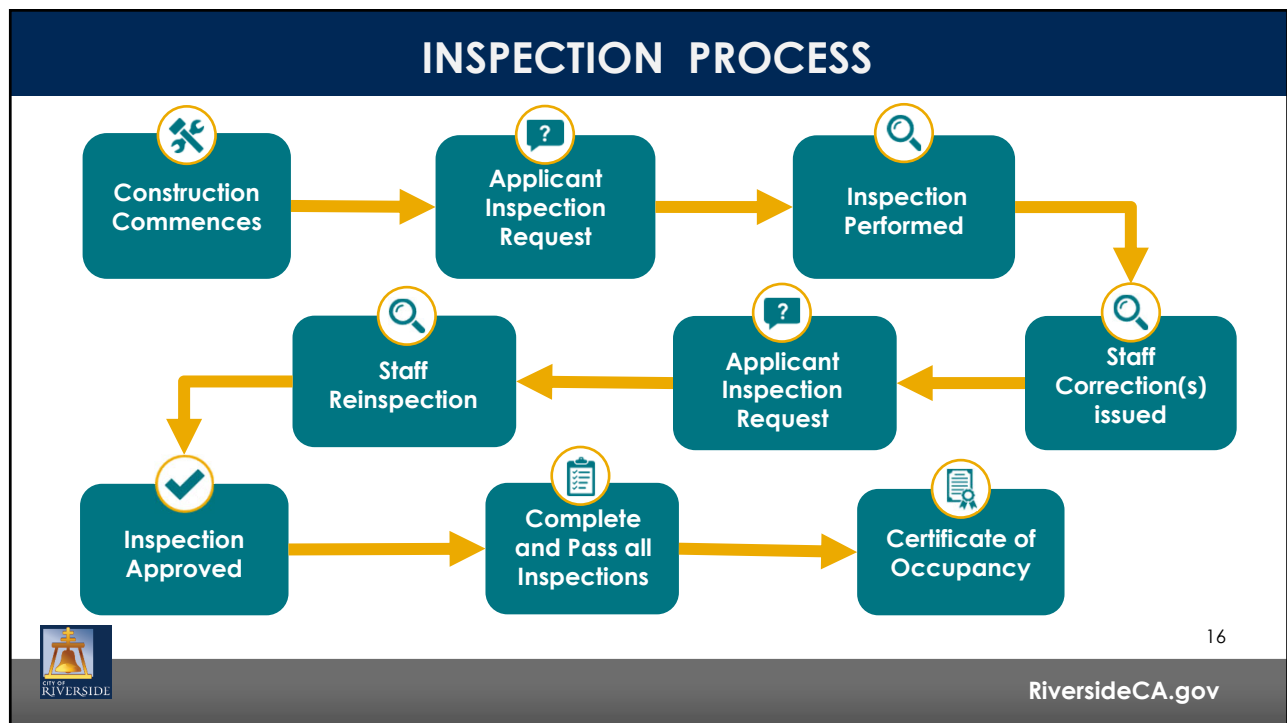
INSPECTION PROCESS

Construction Commences

?

Applicant Inspection Request

Inspection Performed

Staff Correction(s) issued

?

Applicant Inspection Request

Staff Reinspection

Inspection Approved

Complete and Pass all Inspections

Certificate of Occupancy

16

CITY OF RIVERSIDE

RiversideCA.gov